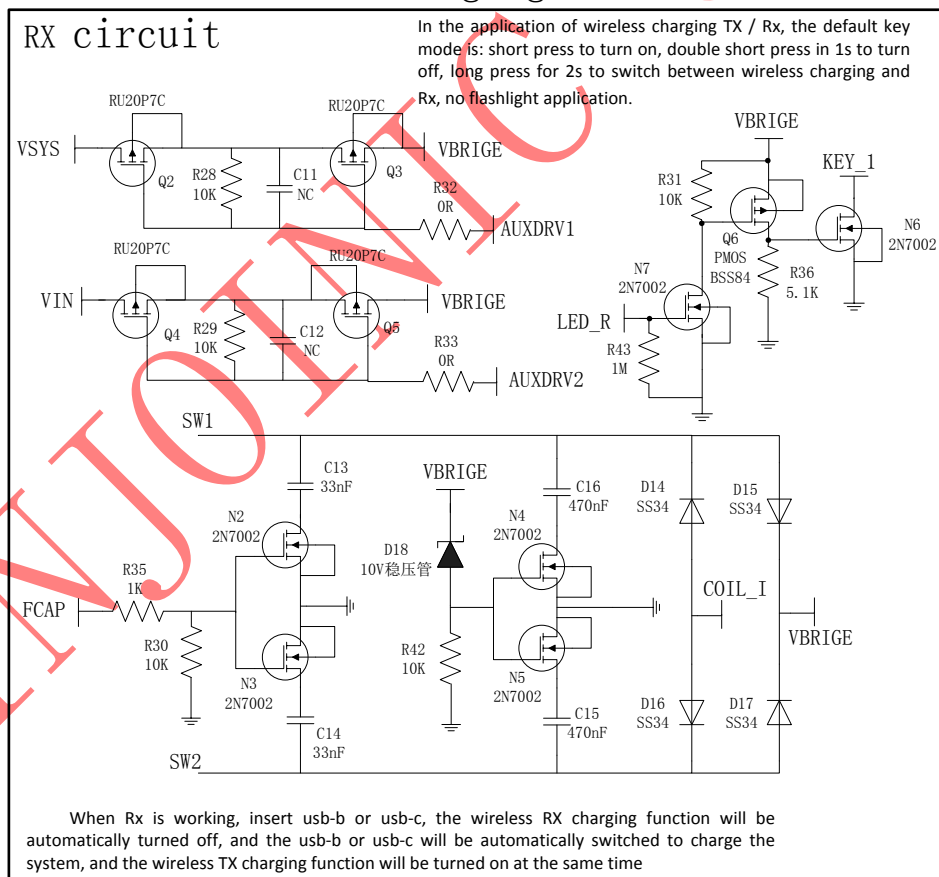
RX circuit

In the application of wireless charging TX / Rx, the default key mode is: short press to turn on, double short press in 1s to turn off, long press for 2s to switch between wireless charging and Rx, no flashlight application.

RU20P7C
VSYS
Q2
R28
10K
C11
NC
RU20P7C
Q3
VBRIGE
R32
0R
AUXDRV1

RU20P7C
VIN
Q4
R29
10K
C12
NC
RU20P7C
Q5
VBRIGE
R33
0R
AUXDRV2

VBRIGE
KEY_1
R31
10K
Q6
PMOS
BSS84
N6
2N7002
R36
5.1K
N7
2N7002
LED_R
R43
1M

SW1
C13
33nF
N2
2N7002
R35
1K
FCAP
R30
10K
N3
2N7002
C14
33nF
SW2

VBRIGE
D18
10V稳压管
R42
10K
C16
470nF
N4
2N7002
N5
2N7002
C15
470nF

D14
SS34
D15
SS34
COIL_I
VBRIGE
D16
SS34
D17
SS34

When Rx is working, insert usb-b or usb-c, the wireless RX charging function will be automatically turned off, and the usb-b or usb-c will be automatically switched to charge the system, and the wireless TX charging function will be turned on at the same time